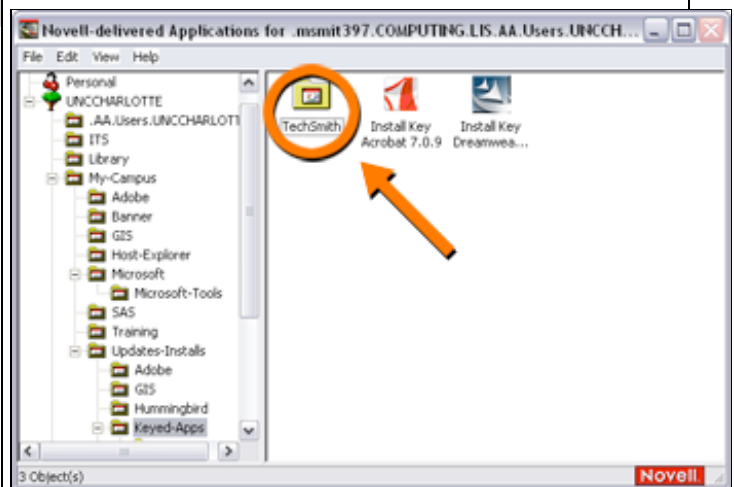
Novell-delivered Applications for .msmit397.COMPUTING.LIS.AA.Users.UNCCH...

File Edit View Help

Personal
UNCCHARLOTTE
.AA.Users.UNCCHARLOTT
ITS
Library
My-Campus
Adobe
Banner
GIS
Host-Explorer
Microsoft
Microsoft-Tools
SAS
Training
Updates-Installs
Adobe
GIS
Hummingbird
Keyed-Apps

TechSmith
Install Key Acrobat 7.0.9
Install Key Dreamwea...

3 Object(s)
Novell.